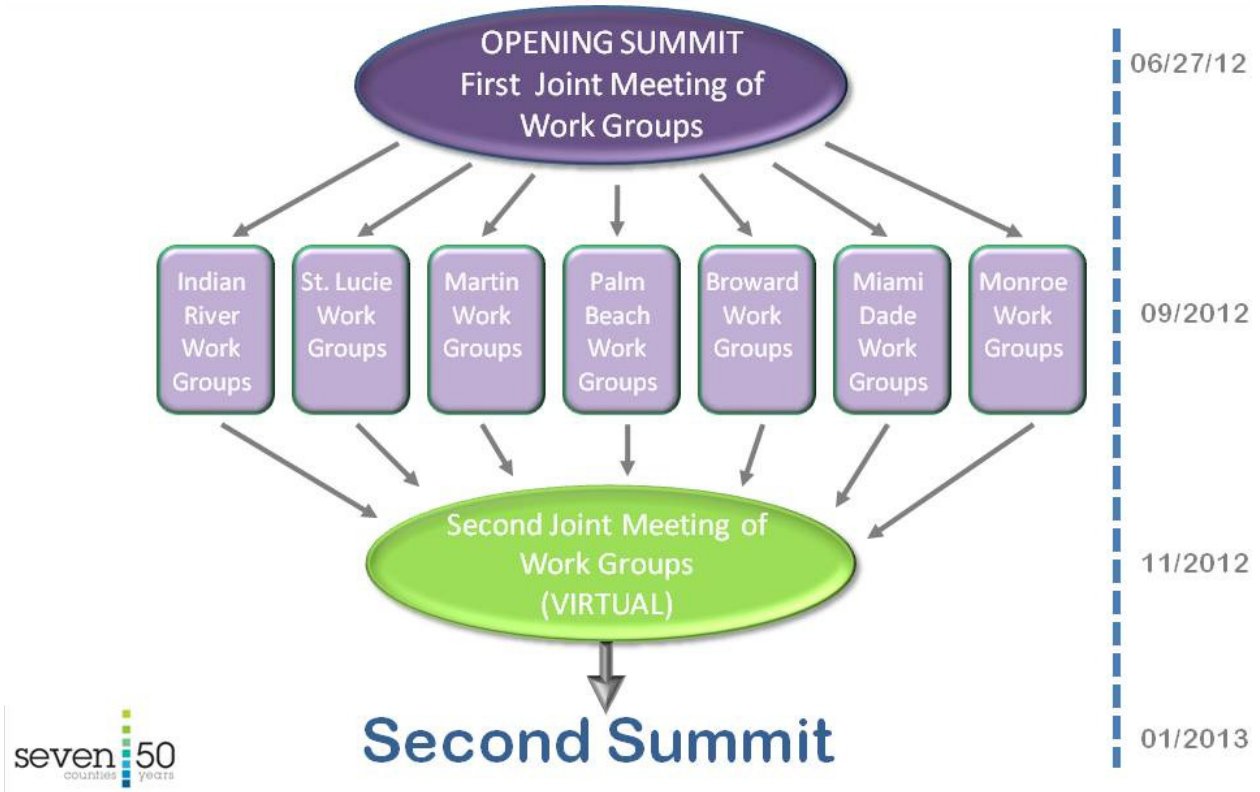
OPENING SUMMIT
First Joint Meeting of Work Groups

06/27/12

Indian River Work Groups

St. Lucie Work Groups

Martin Work Groups

Palm Beach Work Groups

Broward Work Groups

Miami Dade Work Groups

Monroe Work Groups

09/2012

Second Joint Meeting of Work Groups (VIRTUAL)

11/2012

Second Summit

01/2013

seven counties 50 years